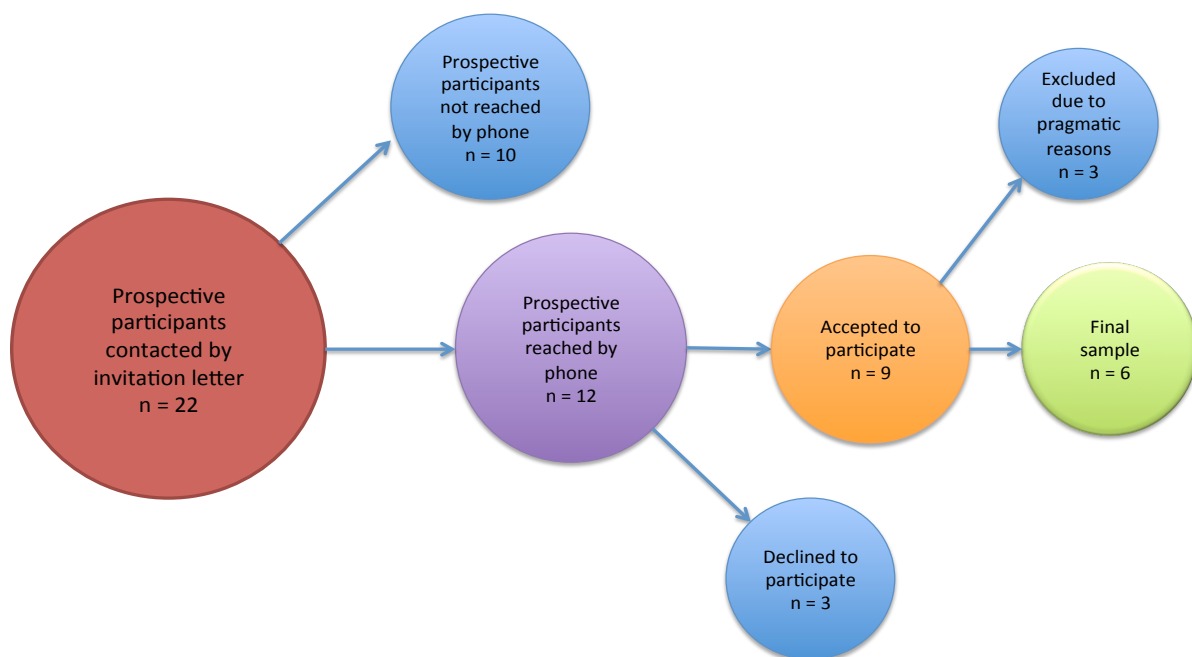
Prospective participants contacted by invitation letter
n = 22

Prospective participants not reached by phone
n = 10

Prospective participants reached by phone
n = 12

Accepted to participate
n = 9

Excluded due to pragmatic reasons
n = 3

Final sample
n = 6

Declined to participate
n = 3